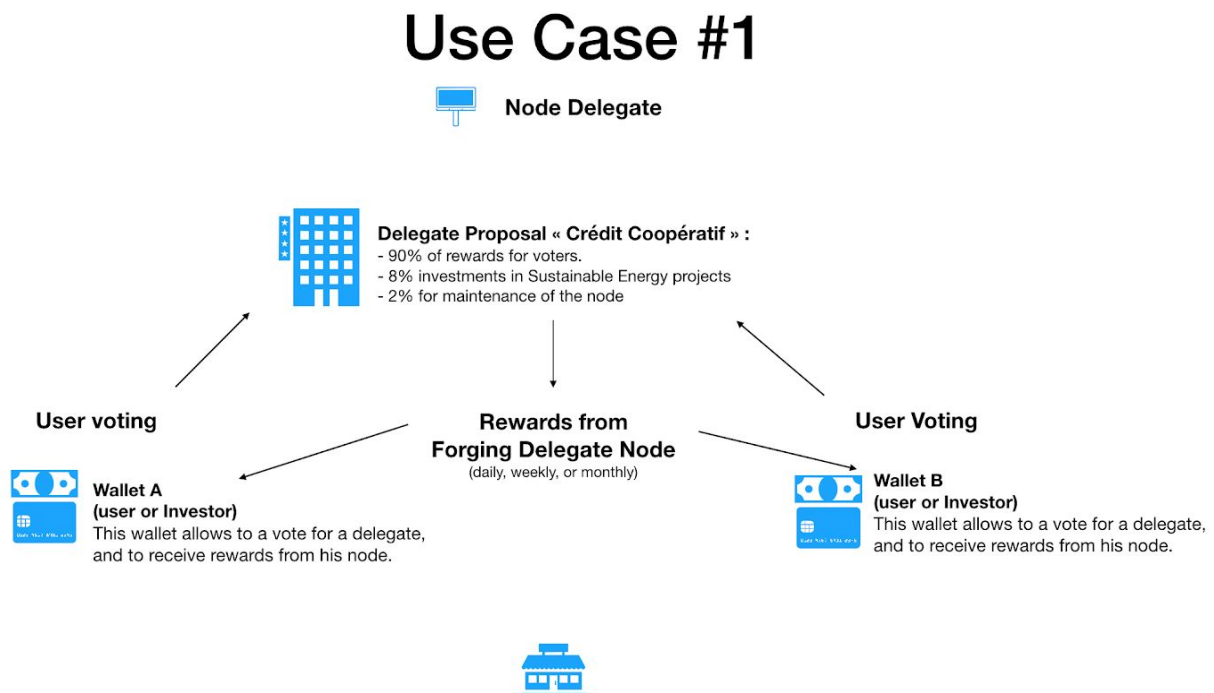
Use Case #1

Node Delegate

Delegate Proposal « Crédit Coopératif » :
- 90% of rewards for voters.
- 8% investments in Sustainable Energy projects
- 2% for maintenance of the node

User voting

Rewards from Forging Delegate Node
(daily, weekly, or monthly)

User Voting

Wallet A
(user or Investor)
This wallet allows to a vote for a delegate, and to receive rewards from his node.

Wallet B
(user or Investor)
This wallet allows to a vote for a delegate, and to receive rewards from his node.